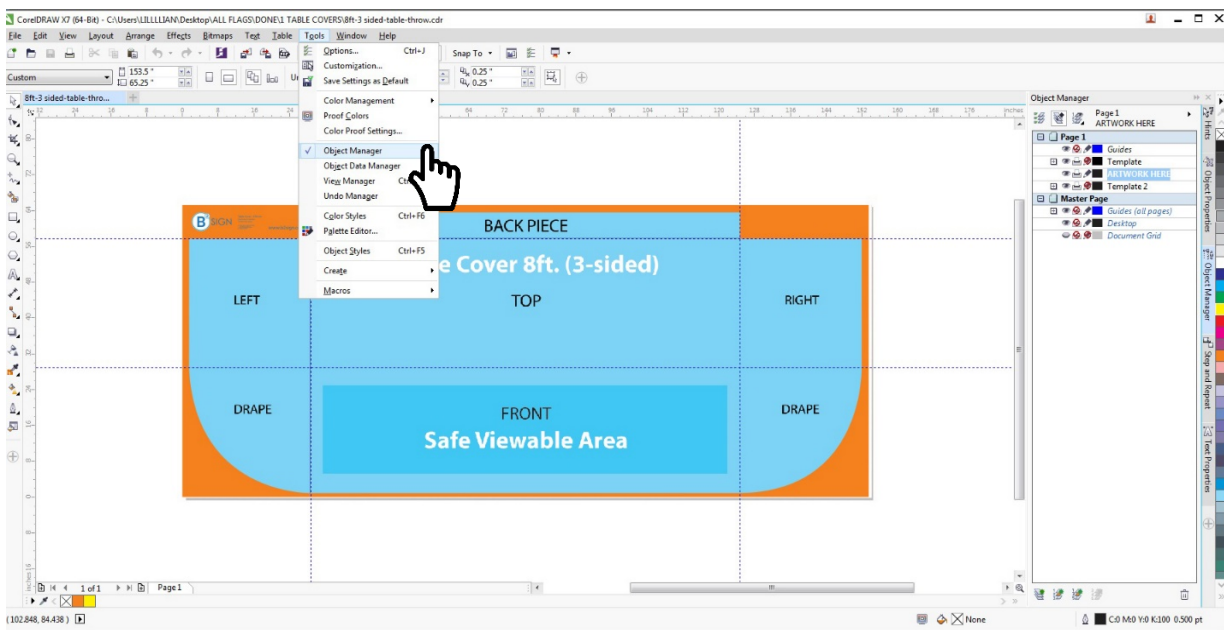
CorelDRAW X7 (64-Bit) - C:\Users\LILLLLIAN\Desktop\ALL FLAGS\DONE\1 TABLE COVERS\8ft-3 sided-table-throw.cdr

File Edit View Layout Arrange Effects Bitmaps Text Table Tools Window Help

Snap To

Custom 153.5 " 65.25 "

0.25 " 0.25 "

8ft-3 sided-table-thro...

Options... Ctrl+J
Customization...
Save Settings as Default
Color Management
Proof Colors
Color Proof Settings...
✓ Object Manager
Object Data Manager
View Manager Ctrl
Undo Manager
Color Styles Ctrl+F6
Palette Editor...
Object Styles Ctrl+F5
Create
Macros

BACK PIECE
e Cover 8ft. (3-sided)
LEFT
TOP
RIGHT
DRAPE
DRAPE
FRONT
Safe Viewable Area

Object Manager
Page 1
ARTWORK HERE
Page 1
Guides
Template
ARTWORK HERE
Template 2
Master Page
Guides (all pages)
Desktop
Document Grid

Hints
Object Properties
Object Manager
Step and Repeat
Text Properties

1 of 1 Page1

(102.848, 84.438 )

None

C:0 M:0 Y:0 K:100 0.500 pt